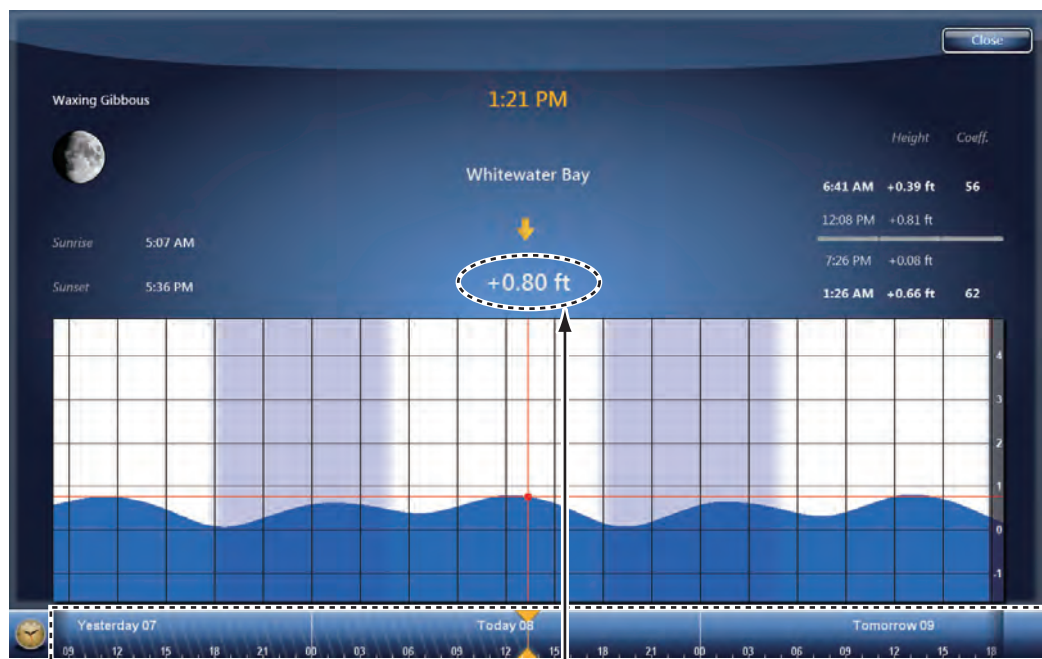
Close

Waxing Gibbous

1:21 PM

Whitewater Bay

+0.80 ft

Sunrise 5:07 AM

Sunset 5:36 PM

| | Height | Coeff. |
|---|---|---|
| 6:41 AM | +0.39 ft | 56 |
| 12:08 PM | +0.81 ft | |
| 7:26 PM | +0.08 ft | |
| 1:26 AM | +0.66 ft | 62 |

4
3
2
1
0
-1

Yesterday 07
Today 08
Tomorrow 09

09 12 15 18 21 00 03 06 09 12 15 18 21 00 03 06 09 12 15 18